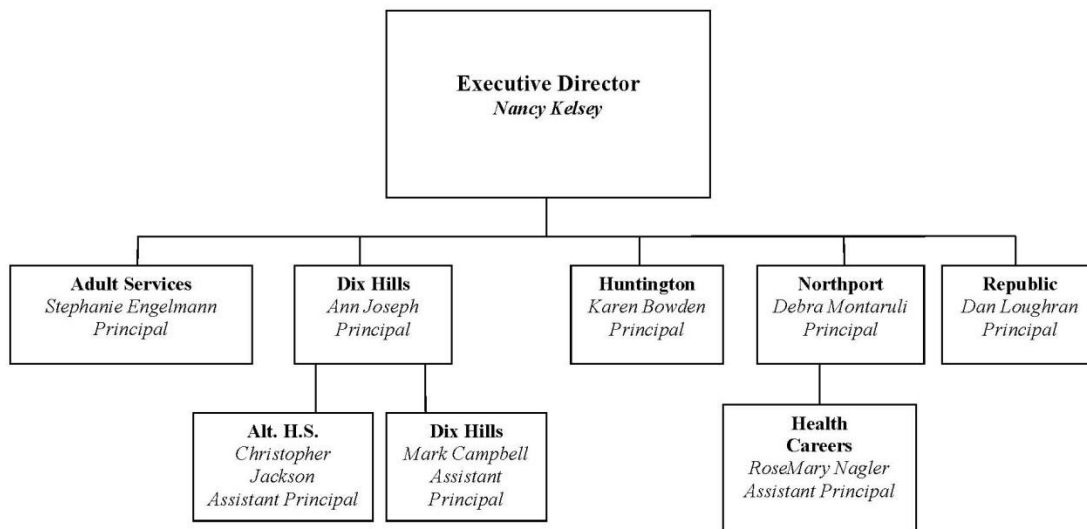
Executive Director
Nancy Kelsey

Adult Services
Stephanie Engelmann
Principal

Dix Hills
Ann Joseph
Principal

Huntington
Karen Bowden
Principal

Northport
Debra Montaruli
Principal

Republic
Dan Loughran
Principal

Alt. H.S.
Christopher Jackson
Assistant Principal

Dix Hills
Mark Campbell
Assistant Principal

Health Careers
RoseMary Nagler
Assistant Principal